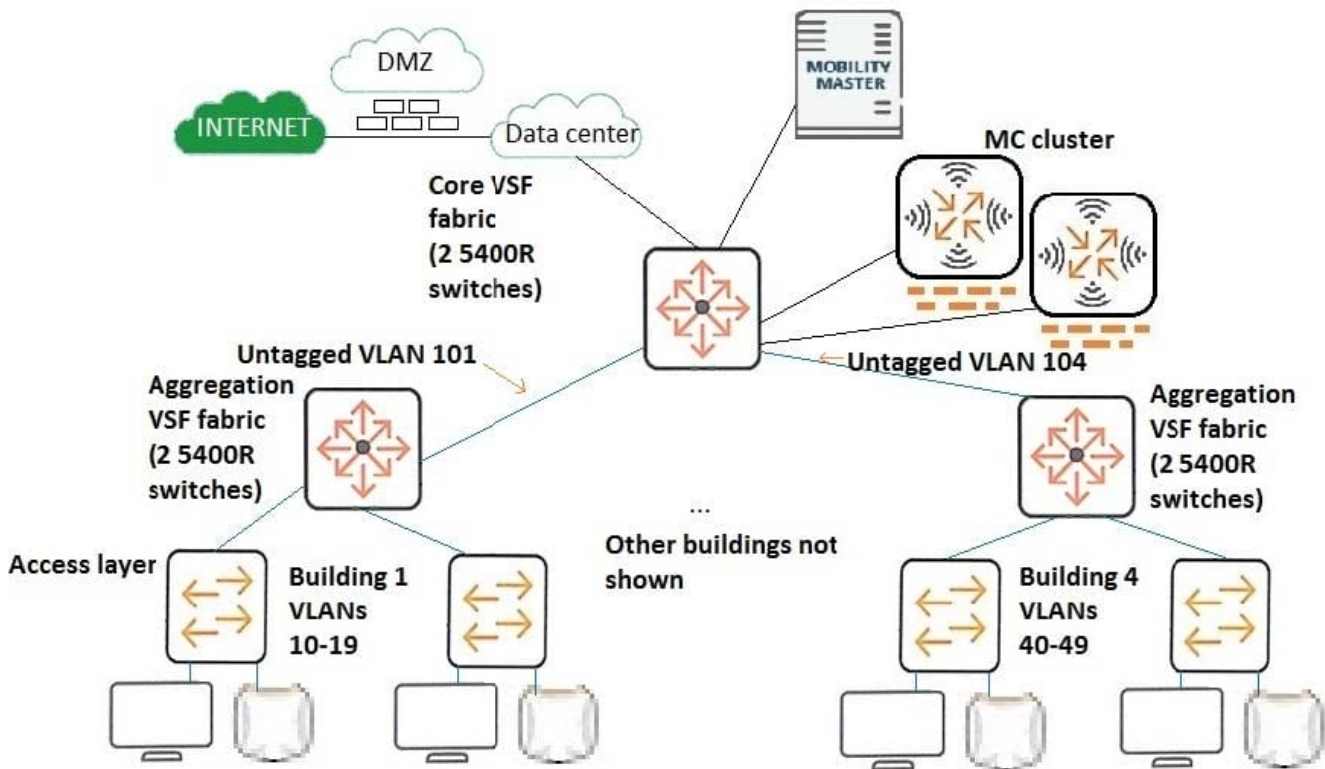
DMZ

INTERNET

Data center

MOBILITY MASTER

MC cluster

Core VSF fabric (2 5400R switches)

Untagged VLAN 101

Untagged VLAN 104

Aggregation VSF fabric (2 5400R switches)

Aggregation VSF fabric (2 5400R switches)

...

Other buildings not shown

Access layer

Building 1 VLANs 10-19

Building 4 VLANs 40-49